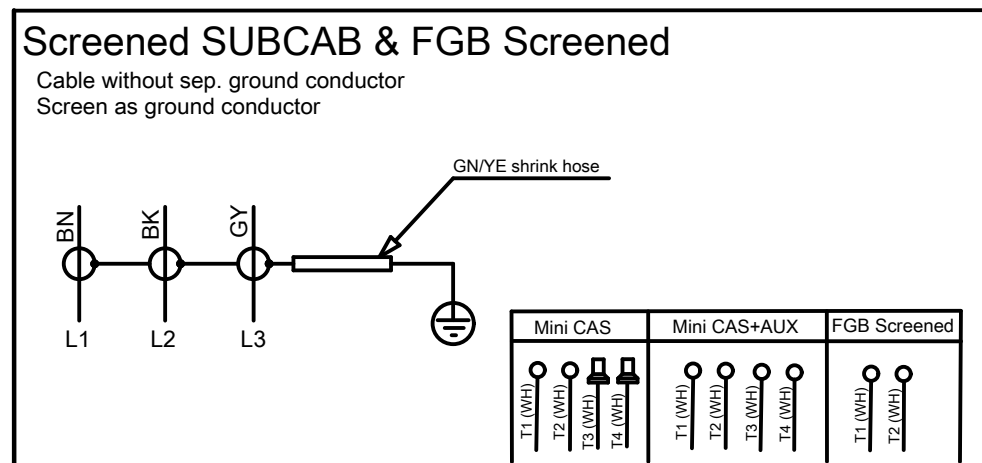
Screened SUBCAB & FGB Screened

Cable without sep. ground conductor
Screen as ground conductor

GN/YE shrink hose

BN
BK
GY

L1
L2
L3

| Mini CAS | Mini CAS+AUX | FGB Screened |
|---|---|---|
| T1 (WH) T2 (WH) T3 (WH) T4 (WH) | T1 (WH) T2 (WH) T3 (WH) T4 (WH) | T1 (WH) T2 (WH) |